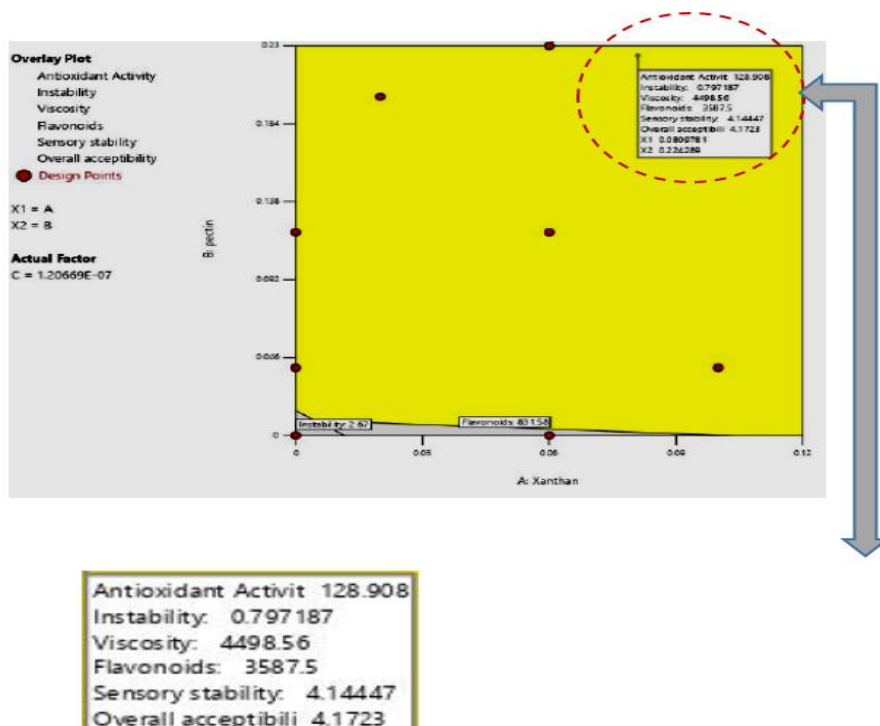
Overlay Plot
Antioxidant Activity
Instability
Viscosity
Flavonoids
Sensory stability
Overall acceptibility
Design Points

X1 = A
X2 = B

Actual Factor
C = 1.20669E-07

0.23
0.184
0.138
0.092
0.046
0

B: pectin

Antioxidant Activit 128.908
Instability: 0.797187
Viscosity: 4498.56
Flavonoids: 3587.5
Sensory stability: 4.14447
Overall acceptibili 4.1723
X1 0.0800781
X2 0.224289

Instability: 2.67
Flavonoids: 83.158

0
0.03
0.06
0.09
0.12

A: Xanthan

Antioxidant Activit 128.908
Instability: 0.797187
Viscosity: 4498.56
Flavonoids: 3587.5
Sensory stability: 4.14447
Overall acceptibili 4.1723